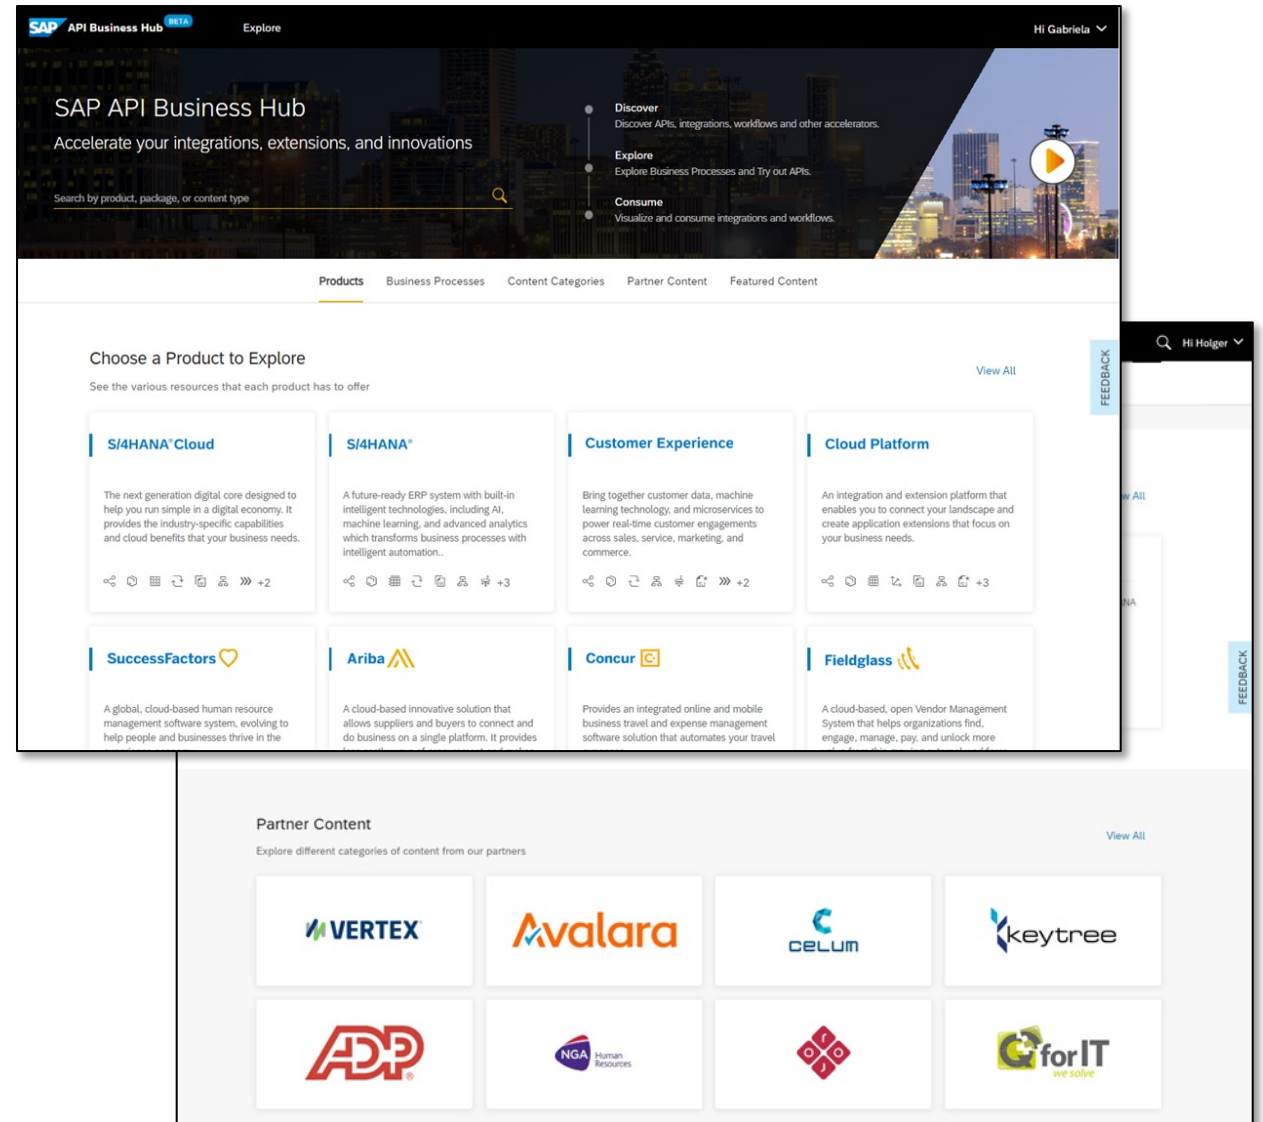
SAP API Business Hub BETA Explore Hi Gabriela

SAP API Business Hub
Accelerate your integrations, extensions, and innovations

Search by product, package, or content type

Discover
Discover APIs, integrations, workflows and other accelerators.

Explore
Explore Business Processes and Try out APIs.

Consume
Visualize and consume integrations and workflows.

Products Business Processes Content Categories Partner Content Featured Content

Choose a Product to Explore
See the various resources that each product has to offer

View All

FEEDBACK

S/4HANA Cloud
The next generation digital core designed to help you run simple in a digital economy. It provides the industry-specific capabilities and cloud benefits that your business needs.
+2

S/4HANA
A future-ready ERP system with built-in intelligent technologies, including AI, machine learning, and advanced analytics which transforms business processes with intelligent automation..
+3

Customer Experience
Bring together customer data, machine learning technology, and microservices to power real-time customer engagements across sales, service, marketing, and commerce.
+2

Cloud Platform
An integration and extension platform that enables you to connect your landscape and create application extensions that focus on your business needs.
+3

SuccessFactors
A global, cloud-based human resource management software system, evolving to help people and businesses thrive in the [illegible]

Ariba
A cloud-based innovative solution that allows suppliers and buyers to connect and do business on a single platform. It provides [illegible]

Concur
Provides an integrated online and mobile business travel and expense management software solution that automates your travel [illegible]

Fieldglass
A cloud-based, open Vendor Management System that helps organizations find, engage, manage, pay, and unlock more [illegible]

Hi Holger

All

NA

FEEDBACK

Partner Content
Explore different categories of content from our partners

View All

VERTEX

Avalara

CELUM

keytree

ADP

NGA Human Resources

forIT we solve